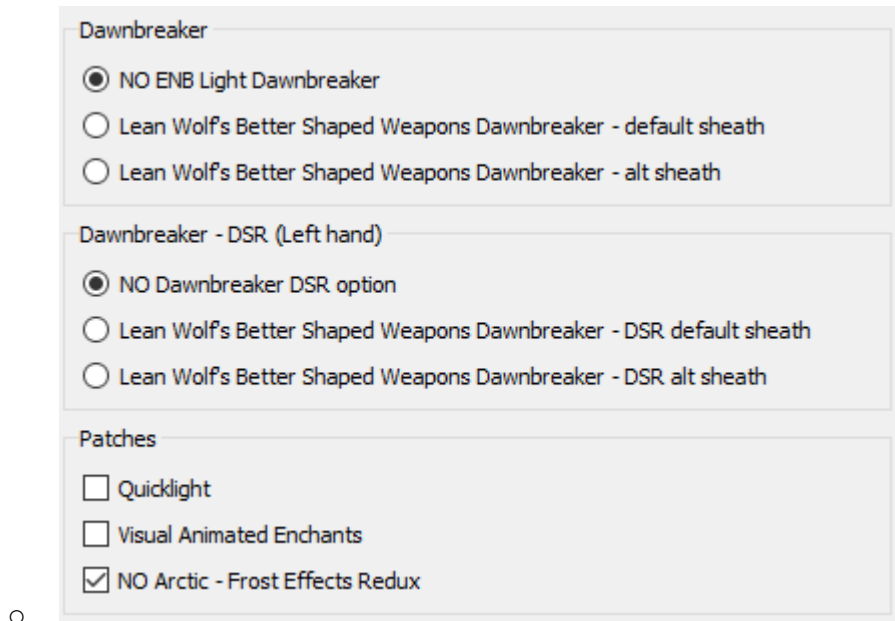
Dawnbreaker

NO ENB Light Dawnbreaker

Lean Wolf's Better Shaped Weapons Dawnbreaker - default sheath

Lean Wolf's Better Shaped Weapons Dawnbreaker - alt sheath

Dawnbreaker - DSR (Left hand)

NO Dawnbreaker DSR option

Lean Wolf's Better Shaped Weapons Dawnbreaker - DSR default sheath

Lean Wolf's Better Shaped Weapons Dawnbreaker - DSR alt sheath

Patches

Quicklight

Visual Animated Enchants

NO Arctic - Frost Effects Redux